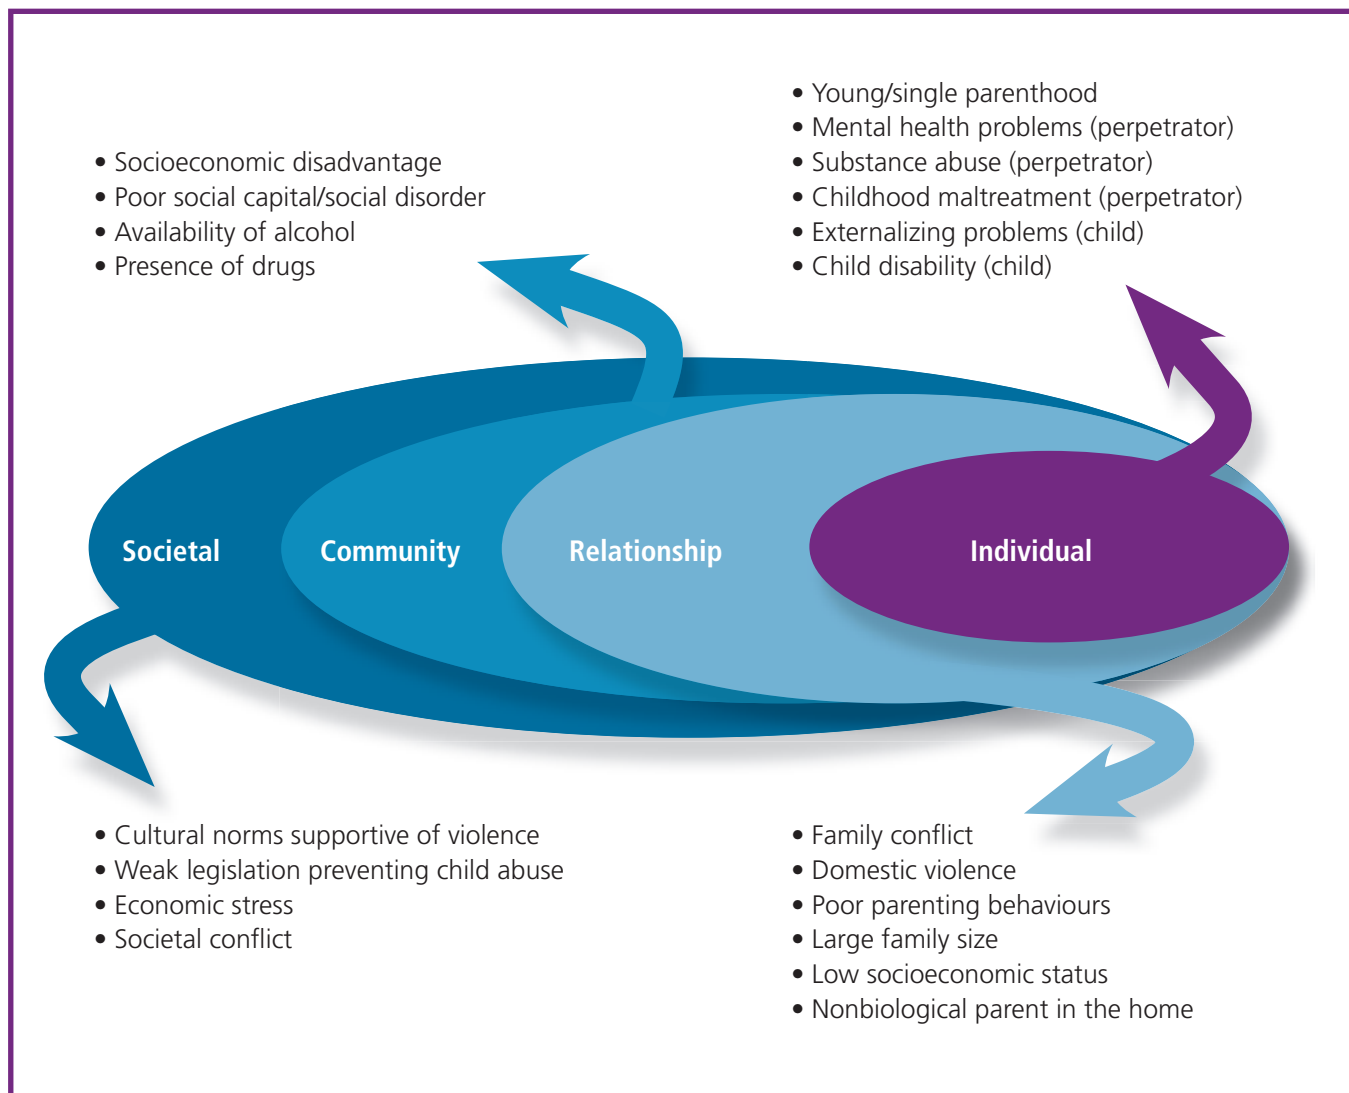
• Young/single parenthood
• Mental health problems (perpetrator)
• Substance abuse (perpetrator)
• Childhood maltreatment (perpetrator)
• Externalizing problems (child)
• Child disability (child)

• Socioeconomic disadvantage
• Poor social capital/social disorder
• Availability of alcohol
• Presence of drugs

Societal

Community

Relationship

Individual

• Cultural norms supportive of violence
• Weak legislation preventing child abuse
• Economic stress
• Societal conflict

• Family conflict
• Domestic violence
• Poor parenting behaviours
• Large family size
• Low socioeconomic status
• Nonbiological parent in the home